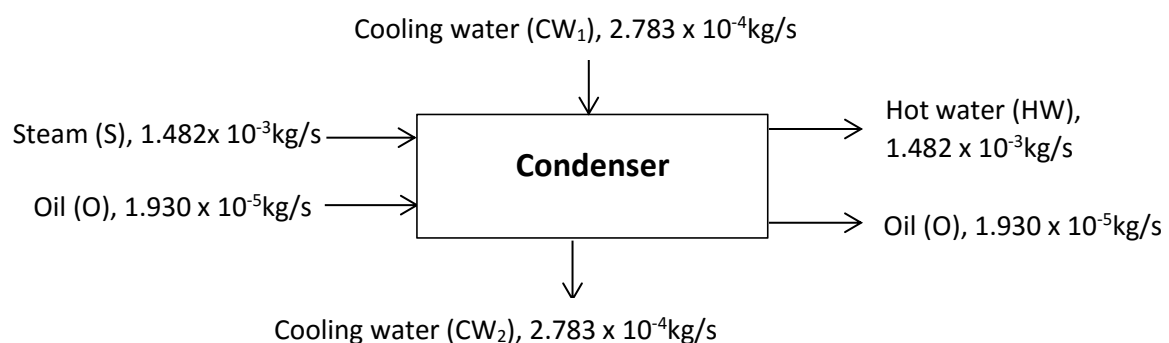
Cooling water ($CW_1$), $2.783 \times 10^{-4}$kg/s

Steam (S), $1.482 \times 10^{-3}$kg/s

Oil (O), $1.930 \times 10^{-5}$kg/s

**Condenser**

Hot water (HW), $1.482 \times 10^{-3}$kg/s

Oil (O), $1.930 \times 10^{-5}$kg/s

Cooling water ($CW_2$), $2.783 \times 10^{-4}$kg/s